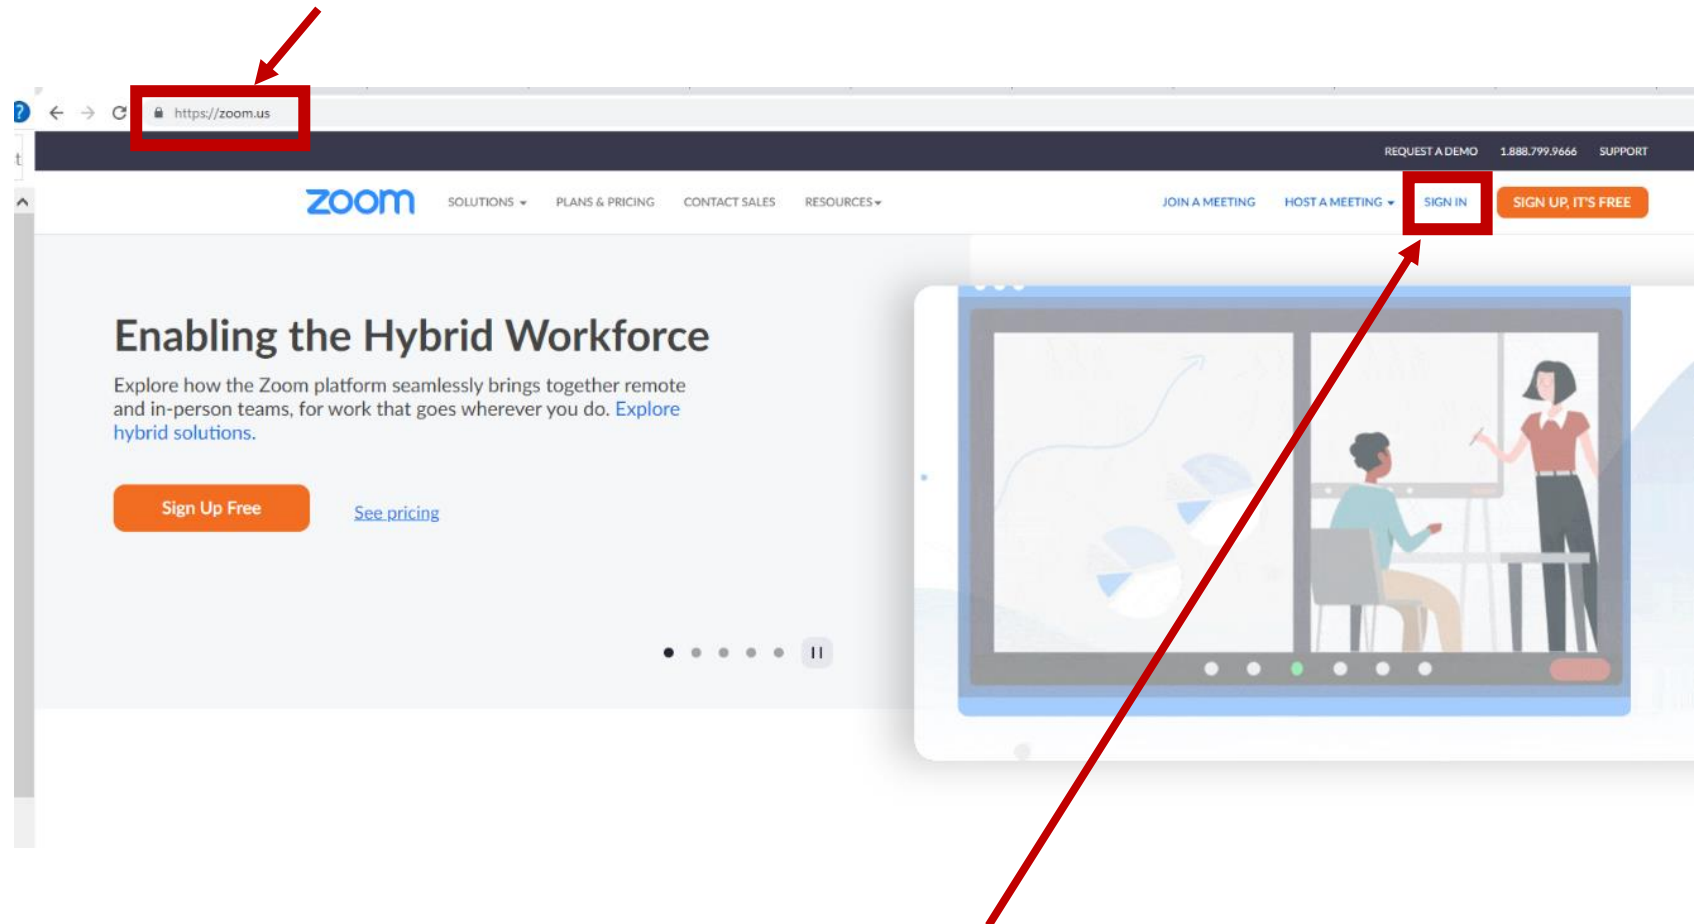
https://zoom.us

REQUEST A DEMO 1.888.799.9666 SUPPORT

zoom SOLUTIONS PLANS & PRICING CONTACT SALES RESOURCES JOIN A MEETING HOST A MEETING SIGN IN SIGN UP, IT'S FREE

Enabling the Hybrid Workforce

Explore how the Zoom platform seamlessly brings together remote and in-person teams, for work that goes wherever you do. Explore hybrid solutions.

Sign Up Free

See pricing